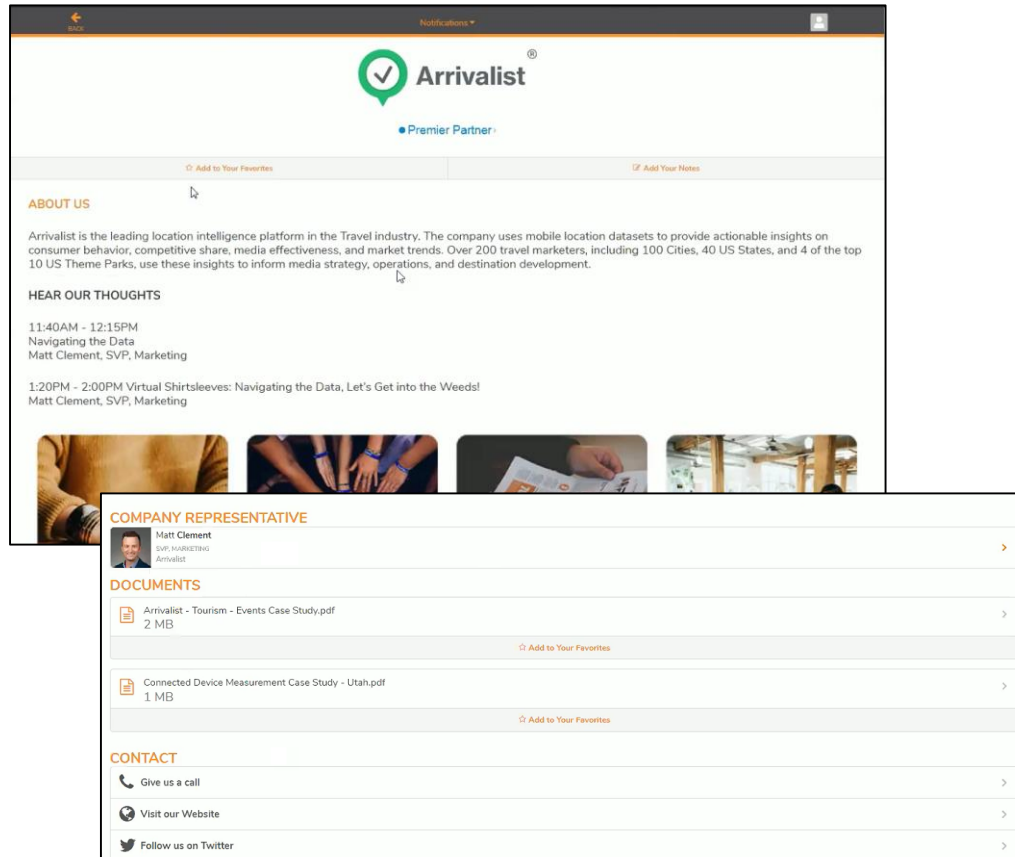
BACK

Notifications ▾

Arrivalist®

● Premier Partner ›

☆ Add to Your Favorites

Add Your Notes

ABOUT US

Arrivalist is the leading location intelligence platform in the Travel industry. The company uses mobile location datasets to provide actionable insights on consumer behavior, competitive share, media effectiveness, and market trends. Over 200 travel marketers, including 100 Cities, 40 US States, and 4 of the top 10 US Theme Parks, use these insights to inform media strategy, operations, and destination development.

HEAR OUR THOUGHTS

11:40AM - 12:15PM
Navigating the Data
Matt Clement, SVP, Marketing

1:20PM - 2:00PM Virtual Shirtsleeves: Navigating the Data, Let's Get into the Weeds!
Matt Clement, SVP, Marketing

COMPANY REPRESENTATIVE

Matt Clement
SVP, MARKETING
Arrivalist

DOCUMENTS

Arrivalist - Tourism - Events Case Study.pdf
2 MB

☆ Add to Your Favorites

Connected Device Measurement Case Study - Utah.pdf
1 MB

☆ Add to Your Favorites

CONTACT

Give us a call

Visit our Website

Follow us on Twitter